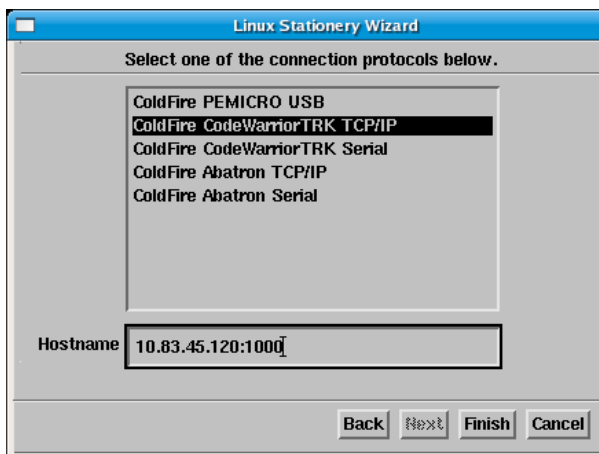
Linux Stationery Wizard

Select one of the connection protocols below.

ColdFire PEMICRO USB
ColdFire CodeWarriorTRK TCP/IP
ColdFire CodeWarriorTRK Serial
ColdFire Abatron TCP/IP
ColdFire Abatron Serial

Hostname 10.83.45.120:1000

Back Next Finish Cancel